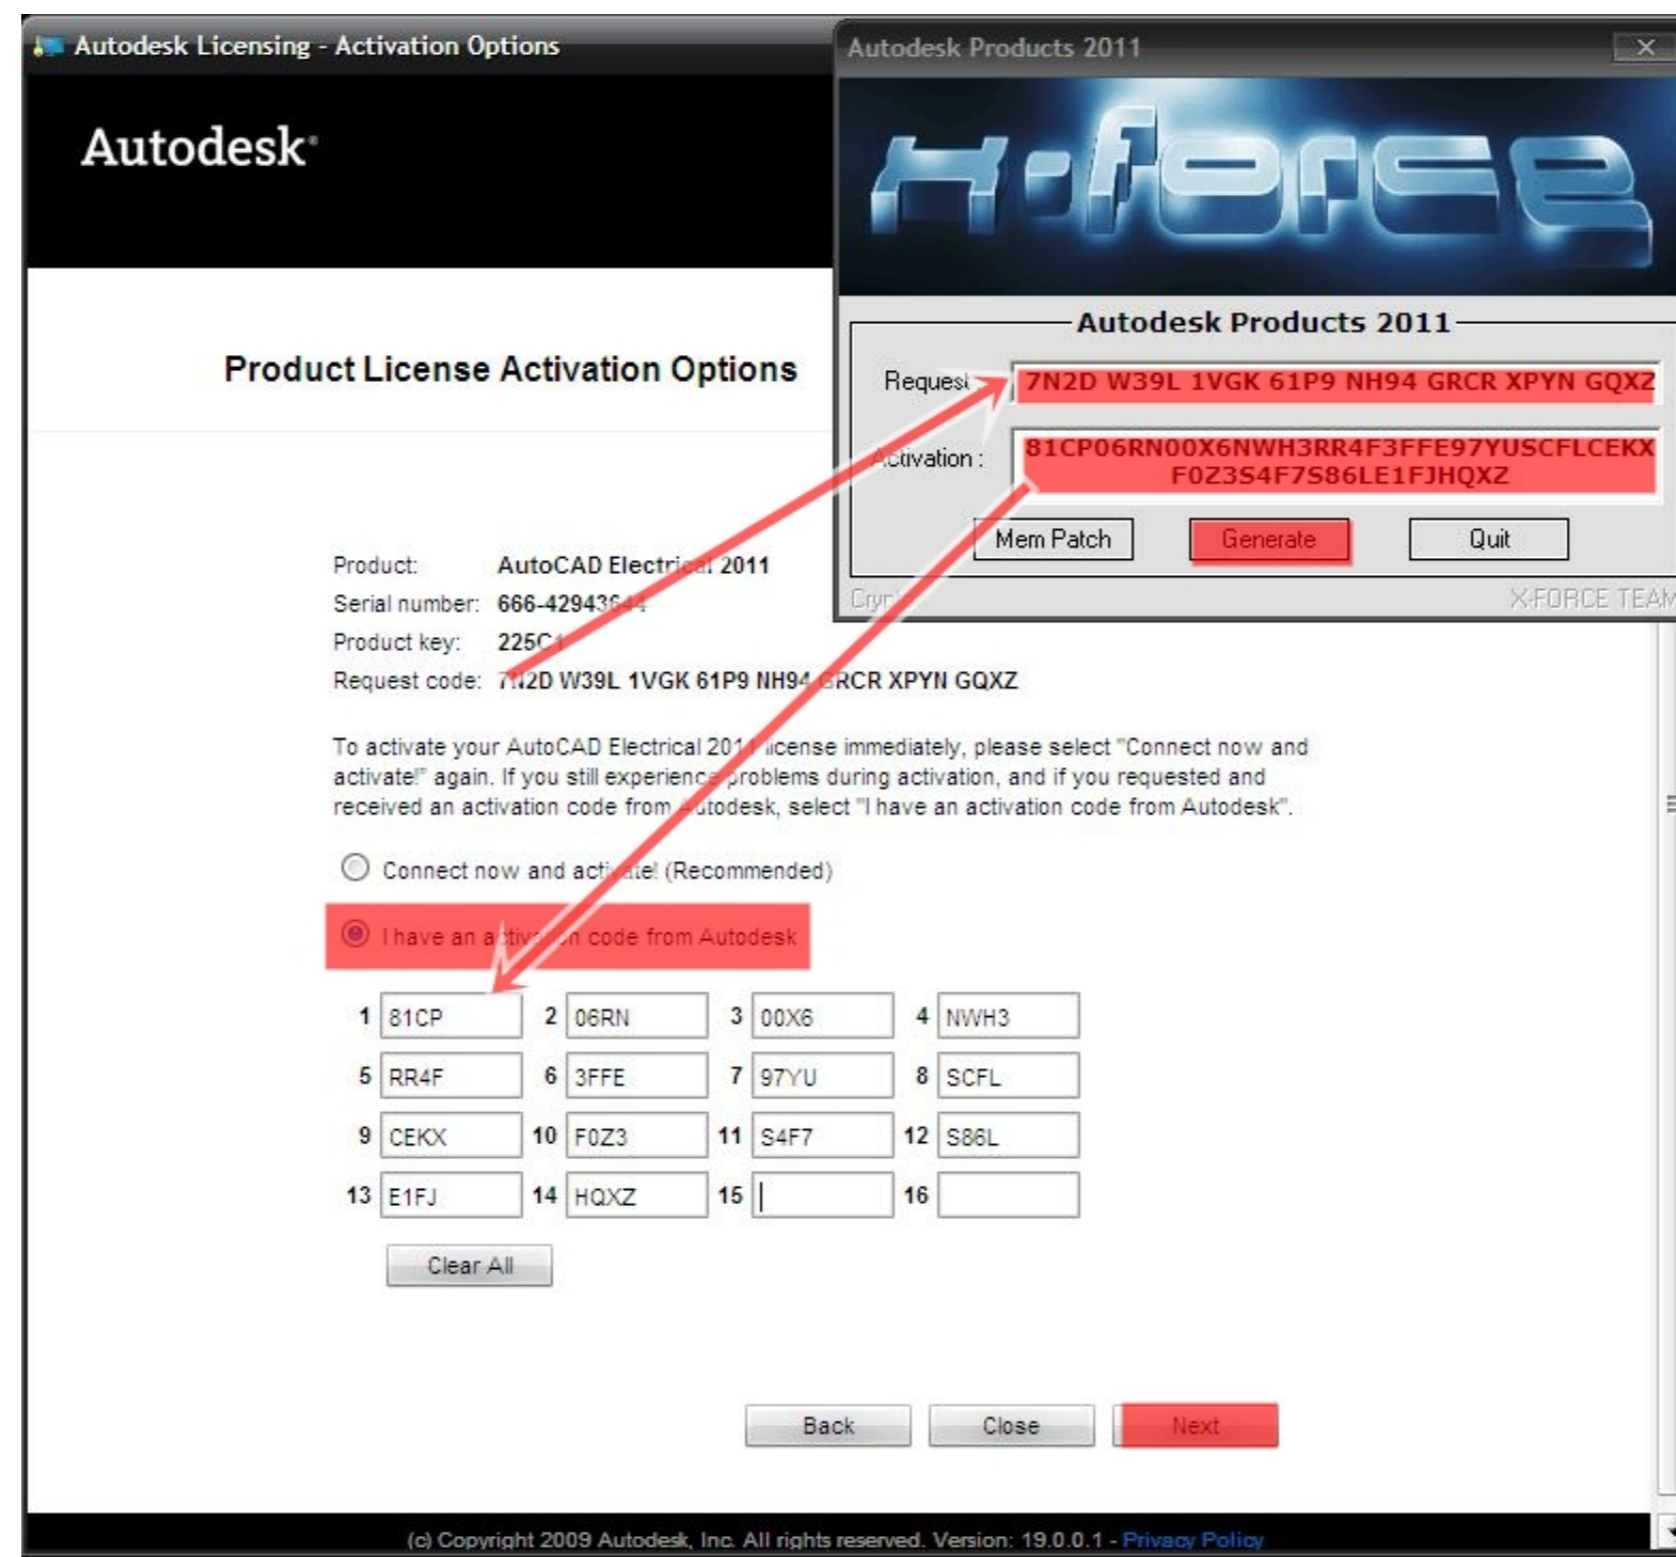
Autodesk Licensing - Activation Options

Autodesk

Product License Activation Options

Autodesk Products 2011

X-force

Autodesk Products 2011

Request: 7N2D W39L 1VGK 61P9 NH94 GRCR XPYN GQXZ

Activation : 81CP06RN00X6NWH3RR4F3FFE97YUSCFLCEKX F0Z3S4F7S86LE1FJHQXZ

Mem Patch Generate Quit

Cry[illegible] X-FORCE TEAM

Product: AutoCAD Electr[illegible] 2011
Serial number: 666-42943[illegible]
Product key: 225C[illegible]
Request code: 7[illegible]2D W39L 1VGK 61P9 NH94 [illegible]RCR XPYN GQXZ

To activate your AutoCAD Electrical 201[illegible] license immediately, please select "Connect now and activate!" again. If you still experience problems during activation, and if you requested and received an activation code from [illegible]utodesk, select "I have an activation code from Autodesk".

Connect now and acti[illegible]e! (Recommended)

I have an a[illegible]n code from Autodesk

| 1 | 81CP | 2 | 06RN | 3 | 00X6 | 4 | NWH3 |
|---|---|---|---|---|---|---|---|
| 5 | RR4F | 6 | 3FFE | 7 | 97YU | 8 | SCFL |
| 9 | CEKX | 10 | F0Z3 | 11 | S4F7 | 12 | S86L |
| 13 | E1FJ | 14 | HQXZ | 15 | | 16 | |

Clear All

Back Close Next

(c) Copyright 2009 Autodesk, Inc. All rights reserved. Version: 19.0.0.1 - Privacy Policy